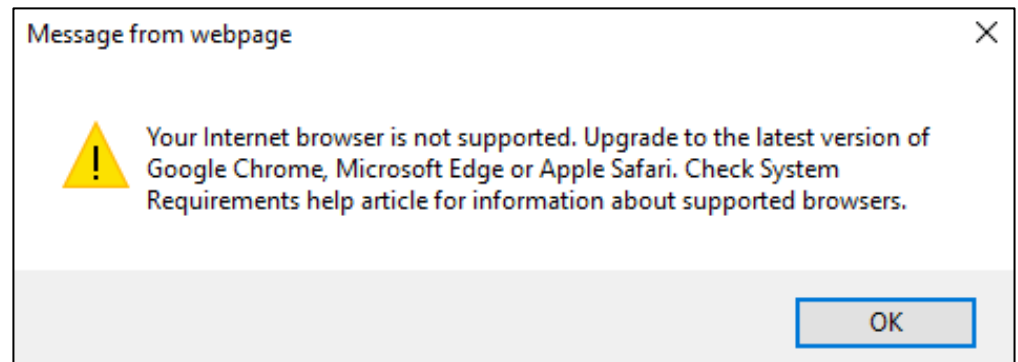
Message from webpage

Your Internet browser is not supported. Upgrade to the latest version of Google Chrome, Microsoft Edge or Apple Safari. Check System Requirements help article for information about supported browsers.

OK